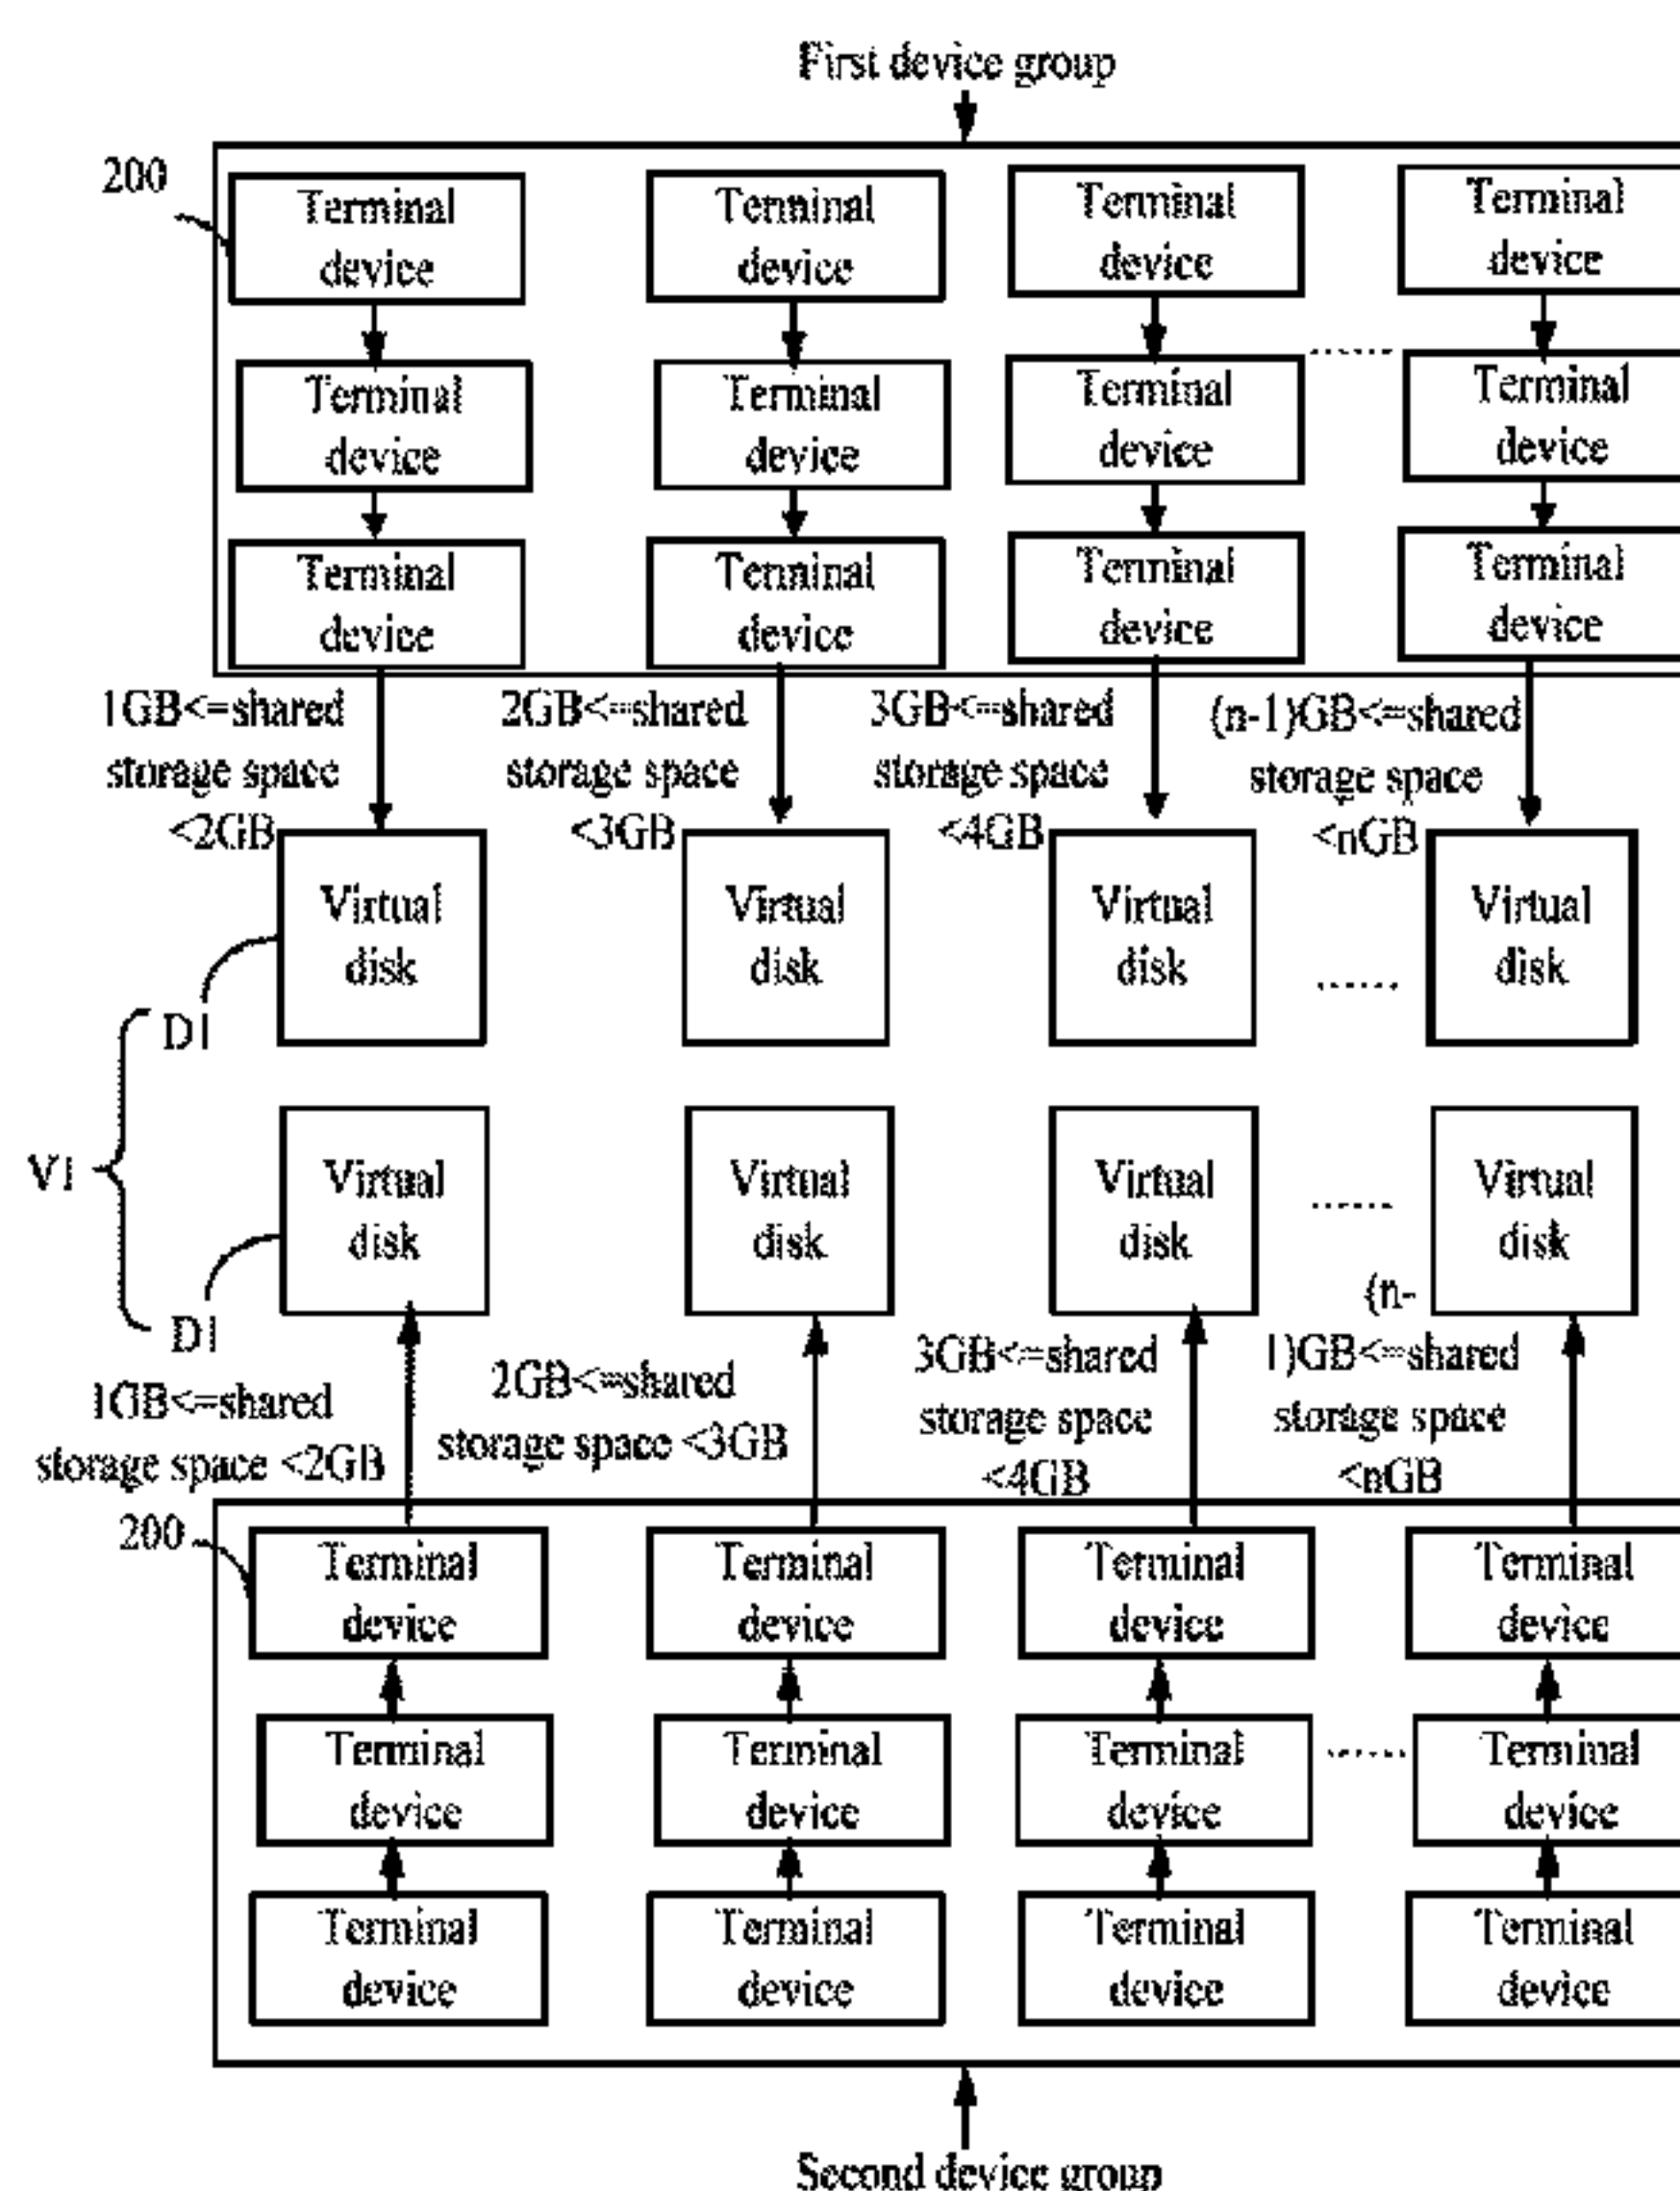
First device group

200

Terminal device

Terminal device

Terminal device

Terminal device

Terminal device

Terminal device

Terminal device

Terminal device

Terminal device

Terminal device

Terminal device

Terminal device

......

1GB<=shared storage space <2GB

2GB<=shared storage space <3GB

3GB<=shared storage space <4GB

(n-1)GB<=shared storage space <nGB

Virtual disk

Virtual disk

Virtual disk

......

Virtual disk

D1

V1

Virtual disk

Virtual disk

Virtual disk

......

Virtual disk

D1

1GB<=shared storage space <2GB

2GB<=shared storage space <3GB

3GB<=shared storage space <4GB

(n-1)GB<=shared storage space <nGB

200

Terminal device

Terminal device

Terminal device

Terminal device

Terminal device

Terminal device

Terminal device

......

Terminal device

Terminal device

Terminal device

Terminal device

Terminal device

Second device group